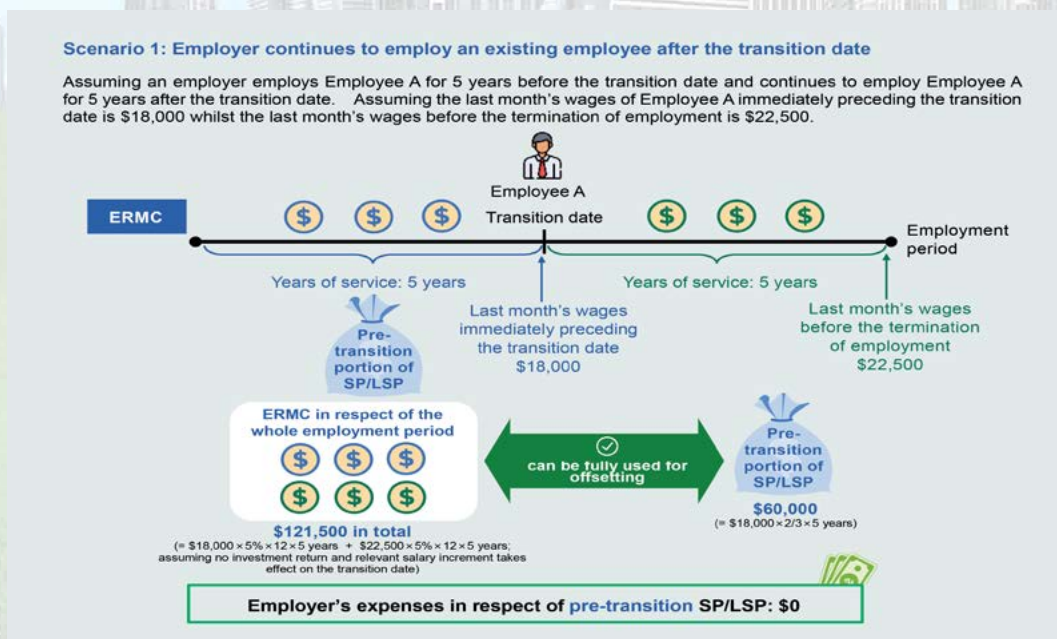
Scenario 1: Employer continues to employ an existing employee after the transition date

Assuming an employer employs Employee A for 5 years before the transition date and continues to employ Employee A for 5 years after the transition date. Assuming the last month's wages of Employee A immediately preceding the transition date is $18,000 whilst the last month's wages before the termination of employment is $22,500.

Employee A

ERMC

$ $ $

Transition date

$ $ $

Employment period

Years of service: 5 years

Years of service: 5 years

Last month's wages immediately preceding the transition date $18,000

Last month's wages before the termination of employment $22,500

Pre-transition portion of SP/LSP

ERMC in respect of the whole employment period

$ $ $
$ $ $

$121,500 in total

(= $18,000 × 5% × 12 × 5 years + $22,500 × 5% × 12 × 5 years; assuming no investment return and relevant salary increment takes effect on the transition date)

can be fully used for offsetting

Pre-transition portion of SP/LSP

$60,000

(= $18,000 × 2/3 × 5 years)

Employer's expenses in respect of pre-transition SP/LSP: $0